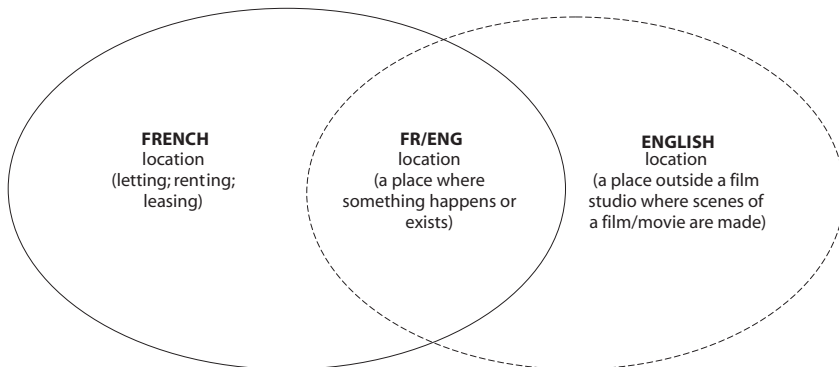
**FRENCH**
location
(letting; renting; leasing)

**FR/ENG**
location
(a place where something happens or exists)

**ENGLISH**
location
(a place outside a film studio where scenes of a film/movie are made)